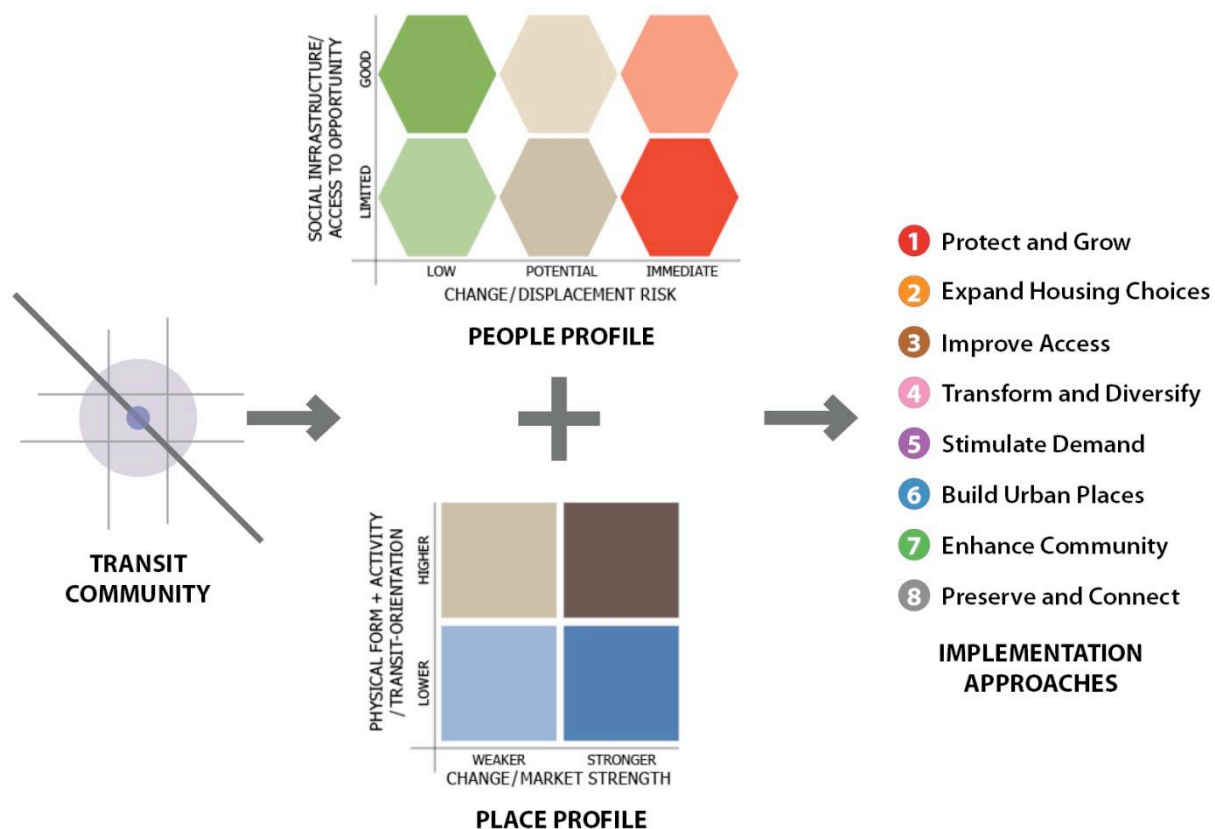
SOCIAL INFRASTRUCTURE/ ACCESS TO OPPORTUNITY

GOOD

LIMITED

LOW

POTENTIAL

IMMEDIATE

CHANGE/DISPLACEMENT RISK

PEOPLE PROFILE

TRANSIT COMMUNITY

PHYSICAL FORM + ACTIVITY /TRANSIT-ORIENTATION

HIGHER

LOWER

WEAKER

STRONGER

CHANGE/MARKET STRENGTH

PLACE PROFILE

1 Protect and Grow
2 Expand Housing Choices
3 Improve Access
4 Transform and Diversify
5 Stimulate Demand
6 Build Urban Places
7 Enhance Community
8 Preserve and Connect

IMPLEMENTATION APPROACHES